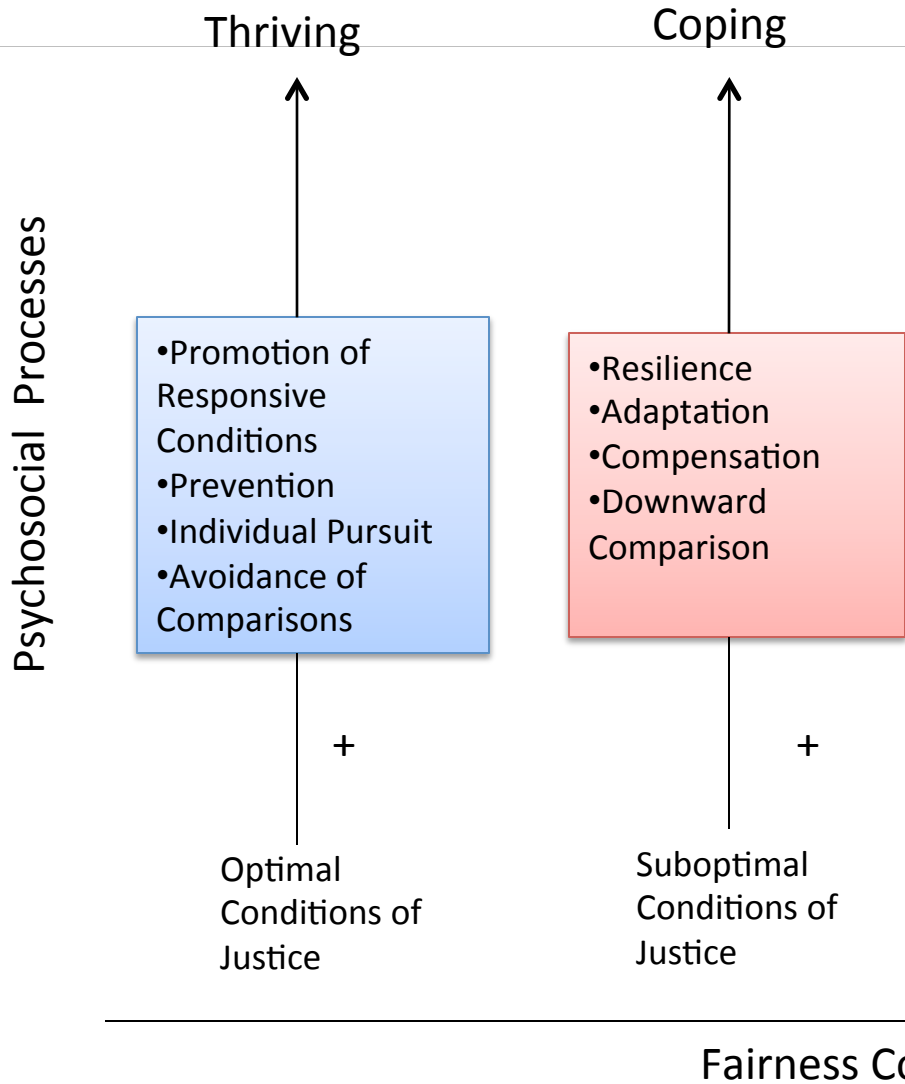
Thriving

Coping

Psychosocial Processes

•Promotion of Responsive Conditions
•Prevention
•Individual Pursuit
•Avoidance of Comparisons

•Resilience
•Adaptation
•Compensation
•Downward Comparison

+

+

Optimal Conditions of Justice

Suboptimal Conditions of Justice

Fairness Co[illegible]